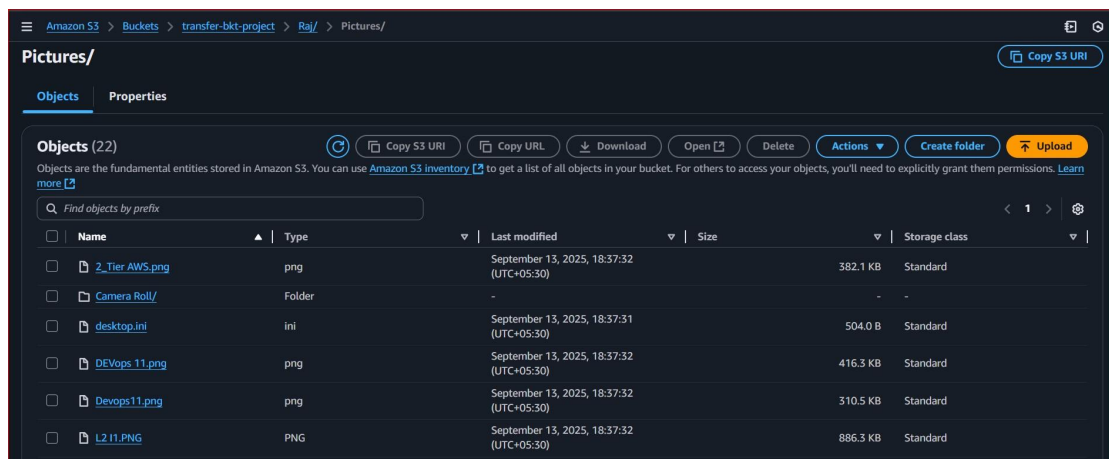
Amazon S3 > Buckets > transfer-bkt-project > Raj/ > Pictures/

Pictures/

Copy S3 URI

Objects | Properties

Objects (22)

Copy S3 URI | Copy URL | Download | Open | Delete | Actions ▼ | Create folder | Upload

Objects are the fundamental entities stored in Amazon S3. You can use Amazon S3 inventory to get a list of all objects in your bucket. For others to access your objects, you'll need to explicitly grant them permissions. Learn more

Find objects by prefix

< 1 >

| Name | Type | Last modified | Size | Storage class |
|---|---|---|---|---|
| 2_Tier AWS.png | png | September 13, 2025, 18:37:32 (UTC+05:30) | 382.1 KB | Standard |
| Camera Roll/ | Folder | - | - | - |
| desktop.ini | ini | September 13, 2025, 18:37:31 (UTC+05:30) | 504.0 B | Standard |
| DEVops 11.png | png | September 13, 2025, 18:37:32 (UTC+05:30) | 416.3 KB | Standard |
| Devops11.png | png | September 13, 2025, 18:37:32 (UTC+05:30) | 310.5 KB | Standard |
| L2 I1.PNG | PNG | September 13, 2025, 18:37:32 (UTC+05:30) | 886.3 KB | Standard |